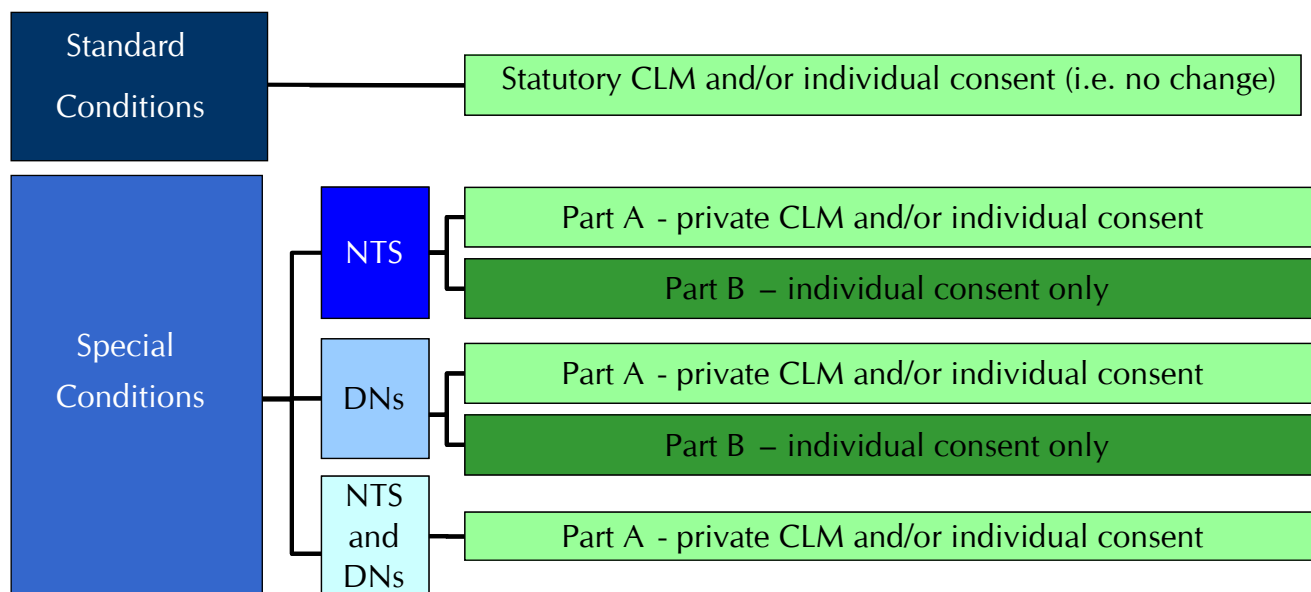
Standard Conditions

Statutory CLM and/or individual consent (i.e. no change)

Special Conditions

NTS

Part A - private CLM and/or individual consent

Part B – individual consent only

DNs

Part A - private CLM and/or individual consent

Part B – individual consent only

NTS and DNs

Part A - private CLM and/or individual consent